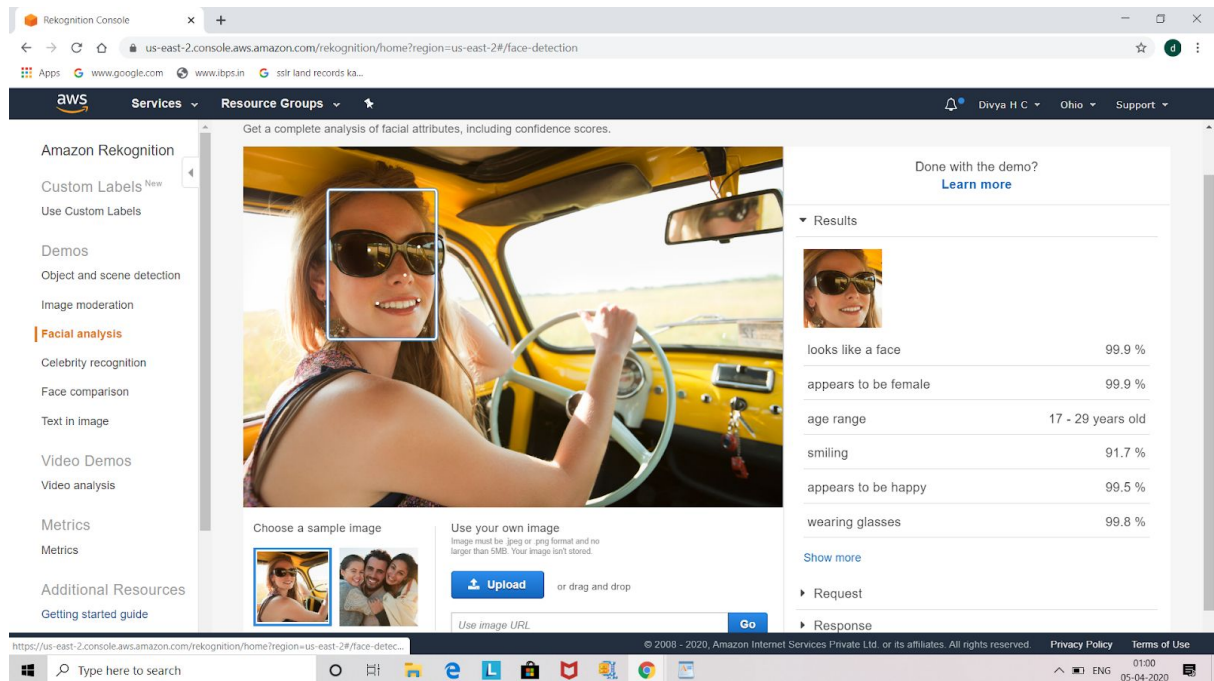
Rekognition Console × +

us-east-2.console.aws.amazon.com/rekognition/home?region=us-east-2#/face-detection

Apps www.google.com www.ibps.in sslr land records ka...

aws Services Resource Groups

Divya H C Ohio Support

Get a complete analysis of facial attributes, including confidence scores.

Amazon Rekognition

Custom Labels New

Use Custom Labels

Demos

Object and scene detection

Image moderation

Facial analysis

Celebrity recognition

Face comparison

Text in image

Video Demos

Video analysis

Metrics

Metrics

Additional Resources

Getting started guide

Done with the demo?
Learn more

Results

| looks like a face | 99.9 % |
|---|---|
| appears to be female | 99.9 % |
| age range | 17 - 29 years old |
| smiling | 91.7 % |
| appears to be happy | 99.5 % |
| wearing glasses | 99.8 % |

Show more

Request

Response

Choose a sample image

Use your own image
Image must be .jpeg or .png format and no larger than 5MB. Your image isn't stored.

Upload or drag and drop

Use image URL Go

https://us-east-2.console.aws.amazon.com/rekognition/home?region=us-east-2#/face-detec...

© 2008 - 2020, Amazon Internet Services Private Ltd. or its affiliates. All rights reserved. Privacy Policy Terms of Use

Type here to search

ENG 01:00 05-04-2020